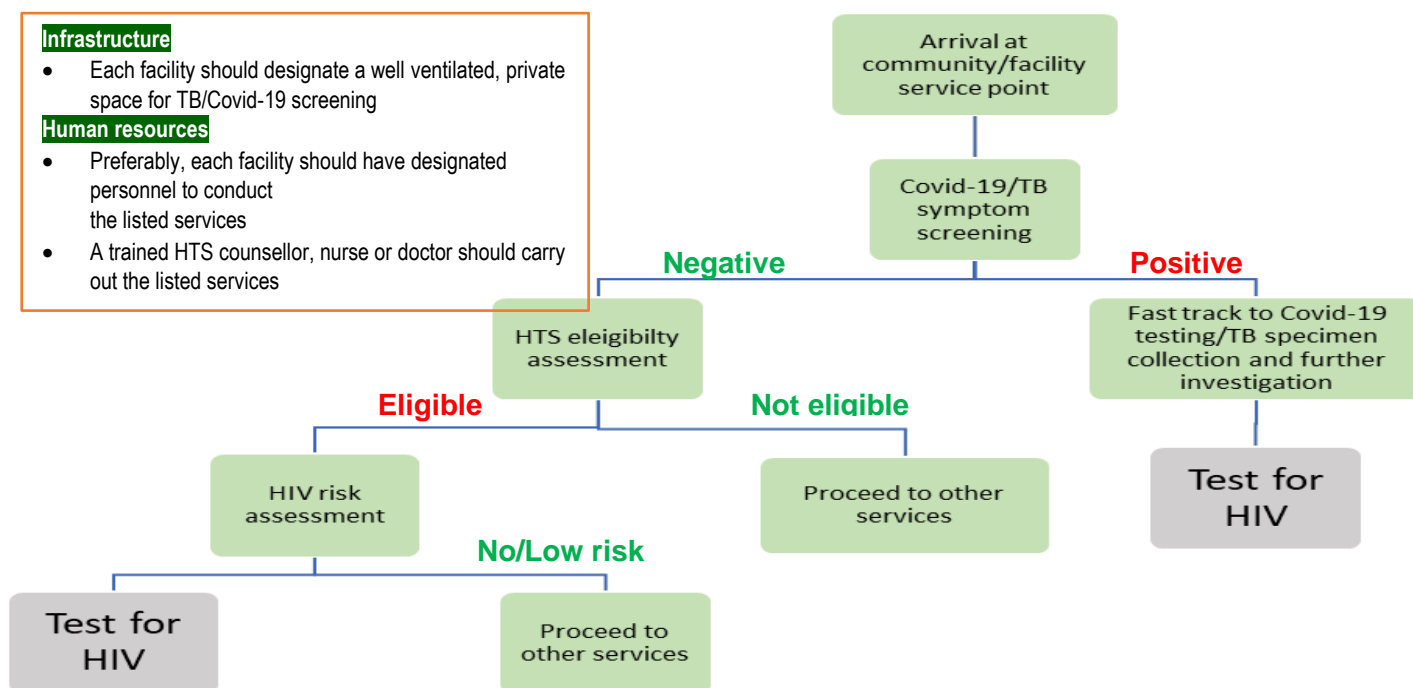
Infrastructure

- Each facility should designate a well ventilated, private space for TB/Covid-19 screening

Human resources

- Preferably, each facility should have designated personnel to conduct the listed services
- A trained HTS counsellor, nurse or doctor should carry out the listed services

Arrival at community/facility service point

Covid-19/TB symptom screening

Negative

Positive

HTS eleigibilty assessment

Fast track to Covid-19 testing/TB specimen collection and further investigation

Eligible

Not eligible

HIV risk assessment

Proceed to other services

Test for HIV

No/Low risk

Test for HIV

Proceed to other services